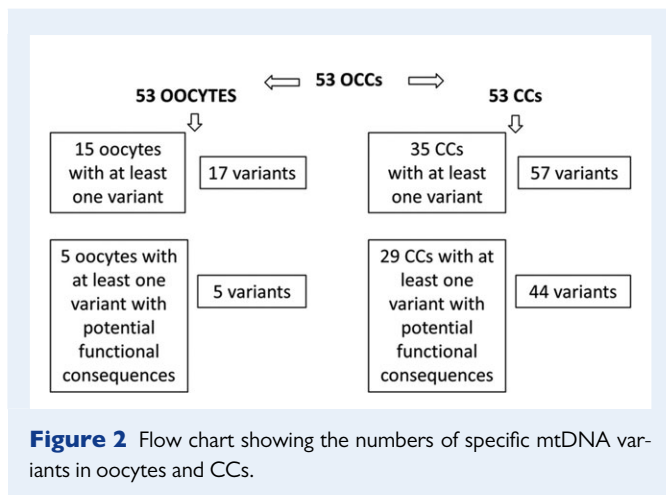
53 OCCs

53 OOCYTES

53 CCs

15 oocytes with at least one variant

17 variants

35 CCs with at least one variant

57 variants

5 oocytes with at least one variant with potential functional consequences

5 variants

29 CCs with at least one variant with potential functional consequences

44 variants

**Figure 2** Flow chart showing the numbers of specific mtDNA variants in oocytes and CCs.